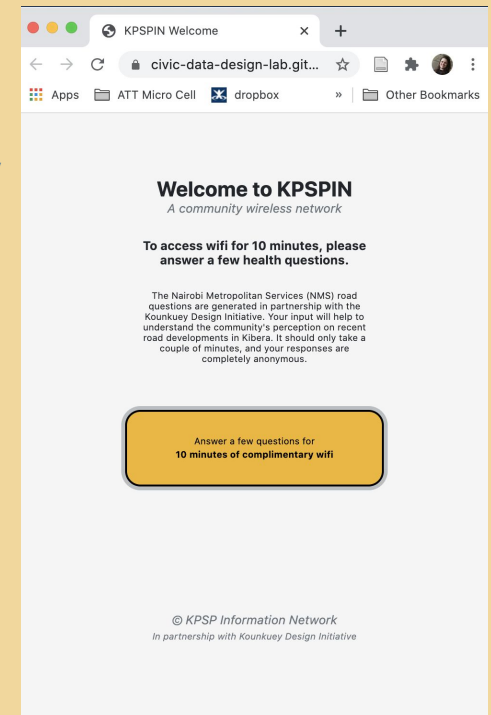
KPSPIN Welcome

civic-data-design-lab.git...

Apps ATT Micro Cell dropbox » Other Bookmarks

Welcome to KPSPIN
A community wireless network

To access wifi for 10 minutes, please answer a few health questions.

The Nairobi Metropolitan Services (NMS) road questions are generated in partnership with the Kounkuey Design Initiative. Your input will help to understand the community's perception on recent road developments in Kibera. It should only take a couple of minutes, and your responses are completely anonymous.

Answer a few questions for
10 minutes of complimentary wifi

© KPSP Information Network
In partnership with Kounkuey Design Initiative